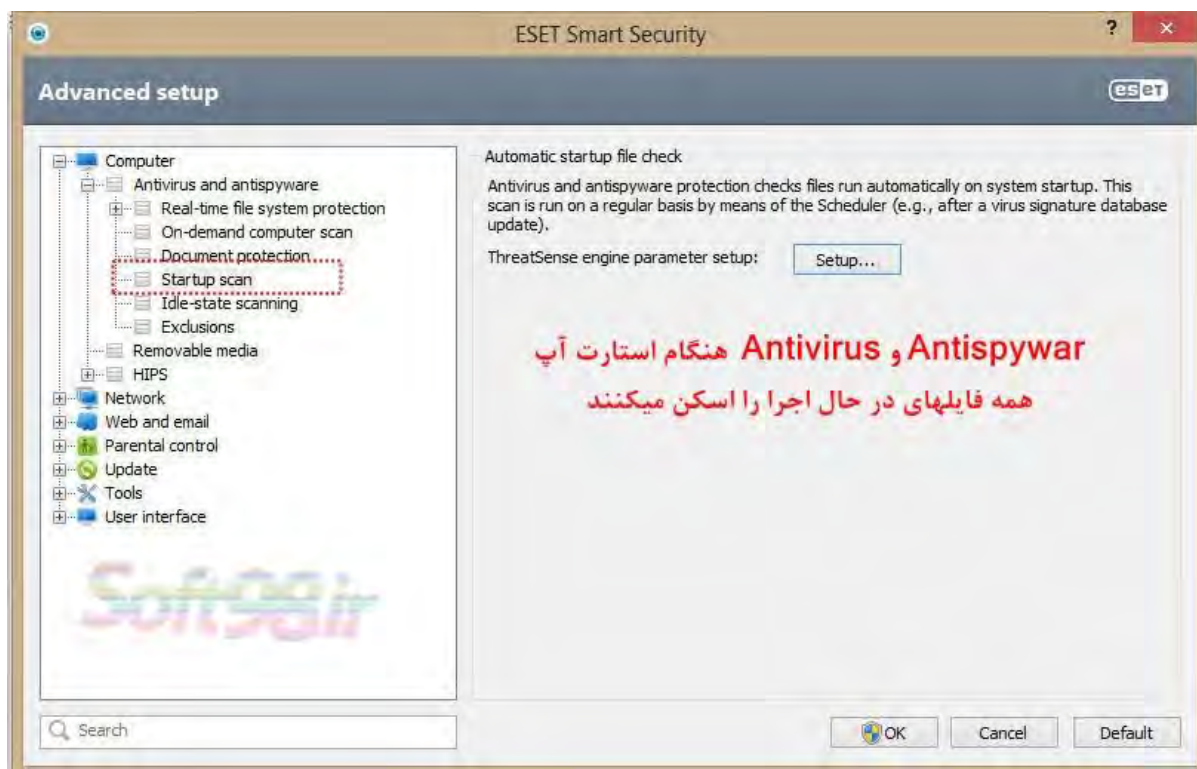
ESET Smart Security

Advanced setup

eset

Computer
Antivirus and antispyware
Real-time file system protection
On-demand computer scan
Document protection
Startup scan
Idle-state scanning
Exclusions
Removable media
HIPS
Network
Web and email
Parental control
Update
Tools
User interface

Soft98.ir

Automatic startup file check

Antivirus and antispyware protection checks files run automatically on system startup. This scan is run on a regular basis by means of the Scheduler (e.g., after a virus signature database update).

ThreatSense engine parameter setup: Setup...

Antispywar و Antivirus هنگام استارت آپ
همه فایلهای در حال اجرا را اسکن میکنند

Search

OK Cancel Default